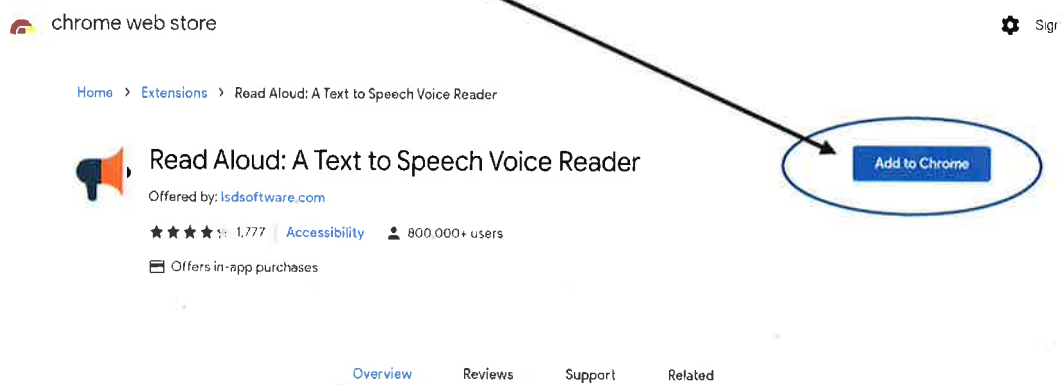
chrome web store

Sig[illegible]

Home > Extensions > Read Aloud: A Text to Speech Voice Reader

Read Aloud: A Text to Speech Voice Reader

Offered by: lsdsoftware.com

1,777 Accessibility 800,000+ users

Offers in-app purchases

Add to Chrome

Overview Reviews Support Related